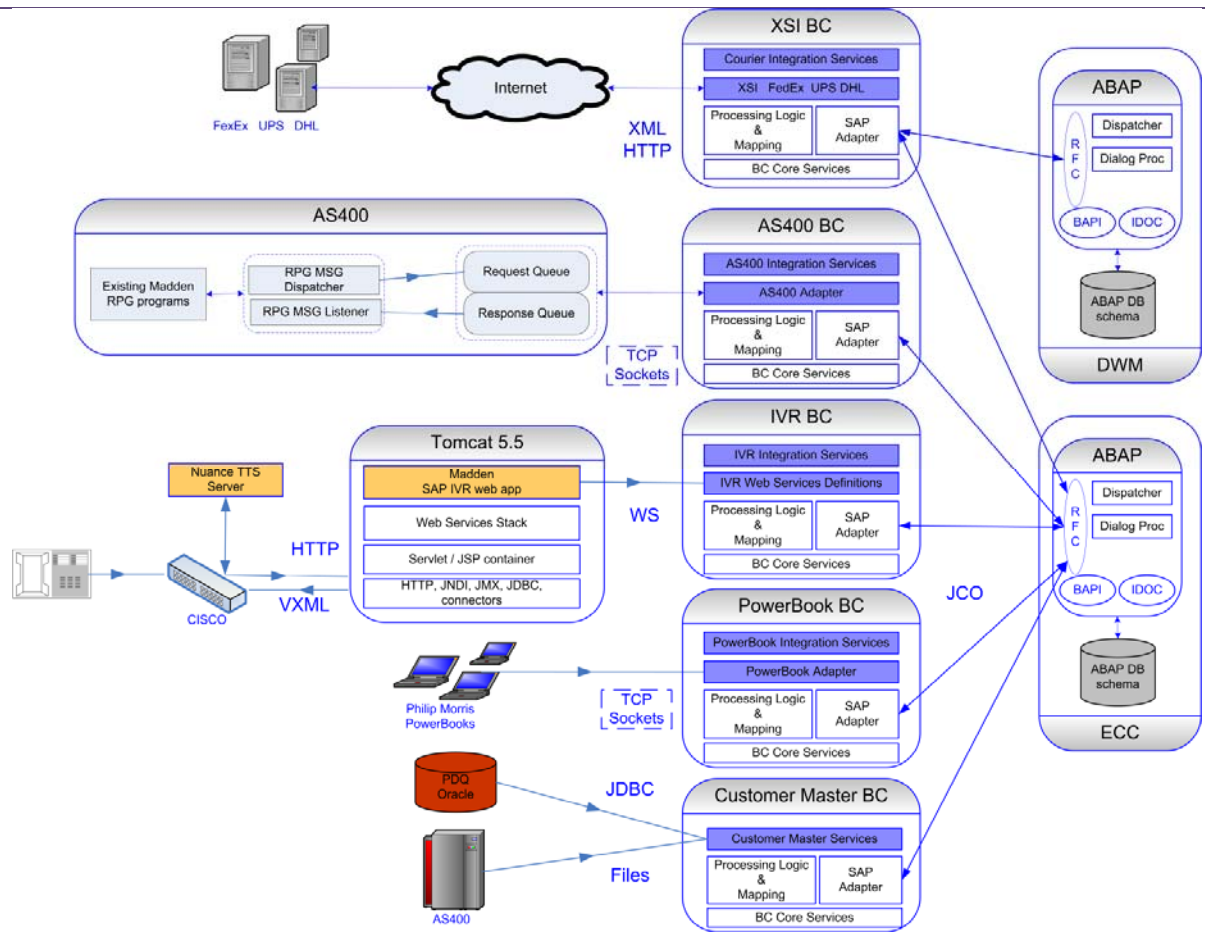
FexEx UPS DHL

Internet

XML
HTTP

XSI BC
Courier Integration Services
XSI FedEx UPS DHL
Processing Logic & Mapping
SAP Adapter
BC Core Services

ABAP
RFC
Dispatcher
Dialog Proc
BAPI
IDOC
ABAP DB schema
DWM

AS400
Existing Madden RPG programs
RPG MSG Dispatcher
RPG MSG Listener
Request Queue
Response Queue

AS400 BC
AS400 Integration Services
AS400 Adapter
Processing Logic & Mapping
SAP Adapter
BC Core Services

TCP Sockets

Tomcat 5.5
Madden SAP IVR web app
Web Services Stack
Servlet / JSP container
HTTP, JNDI, JMX, JDBC, connectors

Nuance TTS Server

CISCO

HTTP
VXML
WS

IVR BC
IVR Integration Services
IVR Web Services Definitions
Processing Logic & Mapping
SAP Adapter
BC Core Services

ABAP
RFC
Dispatcher
Dialog Proc
BAPI
IDOC
ABAP DB schema
ECC

JCO

PowerBook BC
PowerBook Integration Services
PowerBook Adapter
Processing Logic & Mapping
SAP Adapter
BC Core Services

Philip Morris PowerBooks

TCP Sockets

PDQ Oracle
JDBC
AS400
Files

Customer Master BC
Customer Master Services
Processing Logic & Mapping
SAP Adapter
BC Core Services